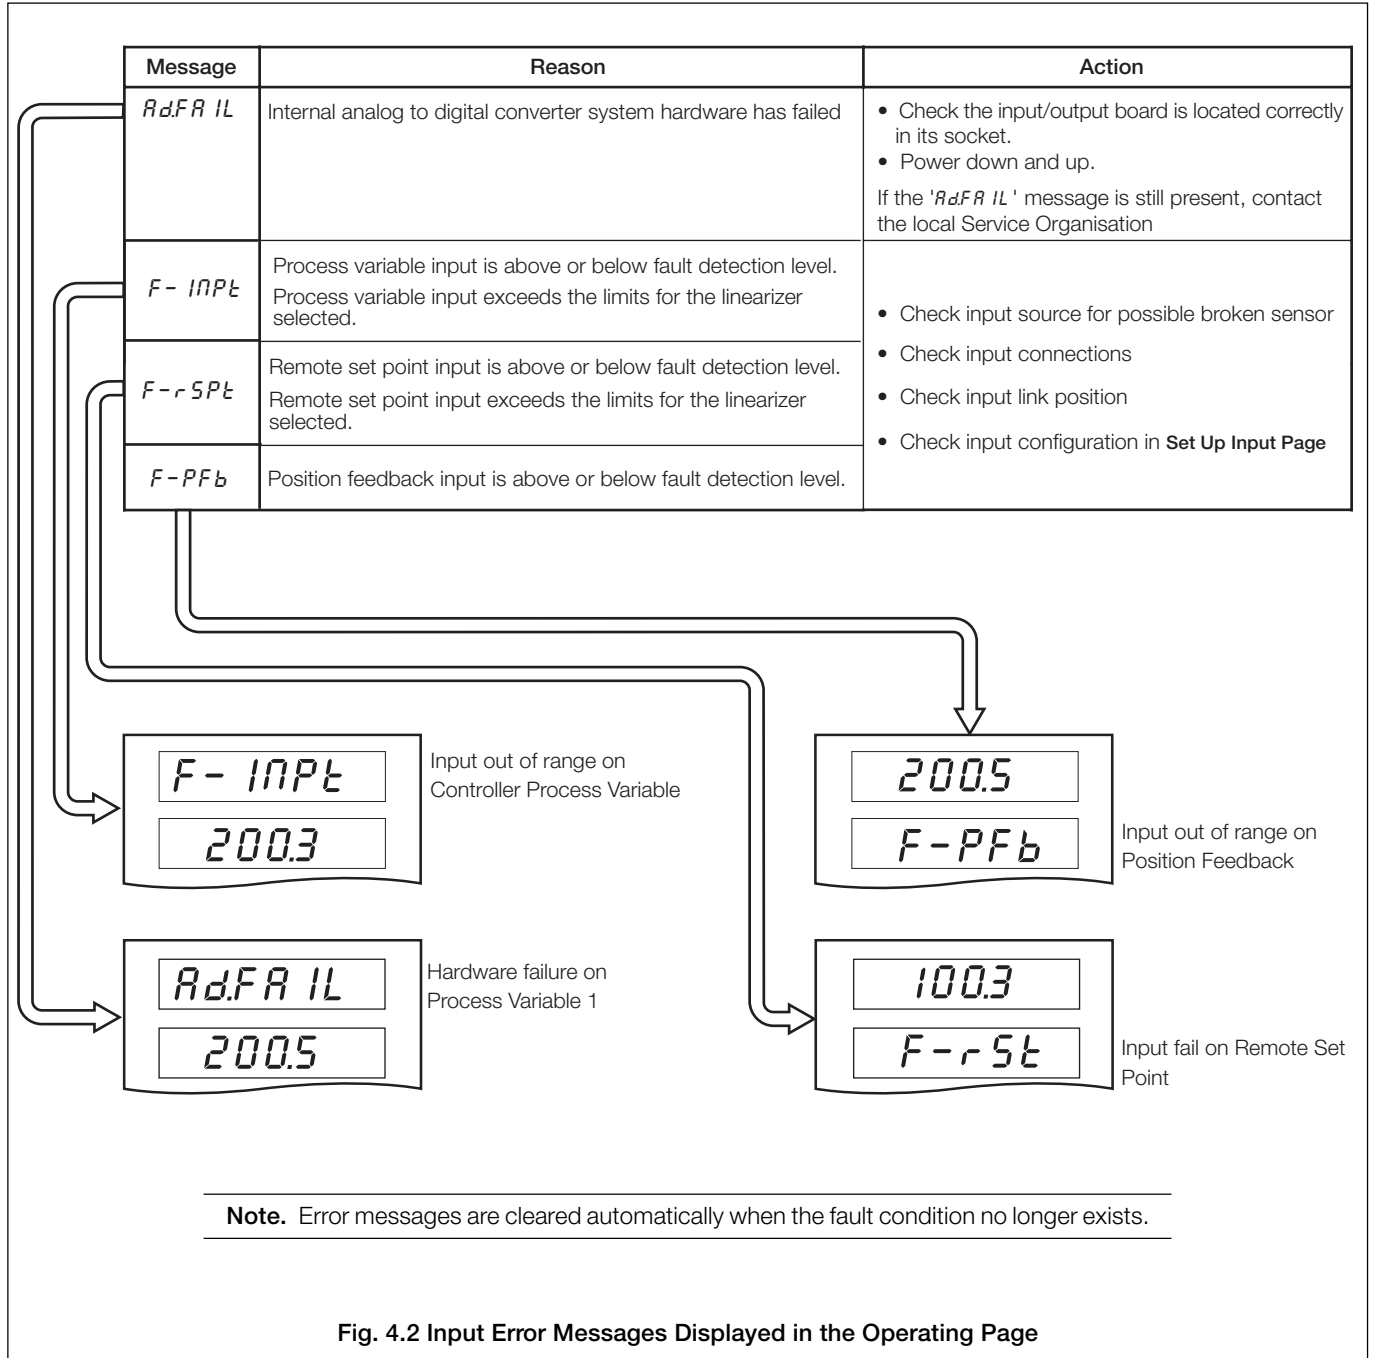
| Message | Reason | Action |
|---|---|---|
| Ad.FA IL | Internal analog to digital converter system hardware has failed | • Check the input/output board is located correctly in its socket. • Power down and up. If the 'Ad.FA IL' message is still present, contact the local Service Organisation |
| F- INPt | Process variable input is above or below fault detection level. Process variable input exceeds the limits for the linearizer selected. | • Check input source for possible broken sensor • Check input connections • Check input link position • Check input configuration in **Set Up Input Page** |
| F-rSPt | Remote set point input is above or below fault detection level. Remote set point input exceeds the limits for the linearizer selected. | |
| F-PFb | Position feedback input is above or below fault detection level. | |

F- INPt
200.3
Input out of range on Controller Process Variable

200.5
F-PFb
Input out of range on Position Feedback

Ad.FA IL
200.5
Hardware failure on Process Variable 1

100.3
F-rSt
Input fail on Remote Set Point

**Note.** Error messages are cleared automatically when the fault condition no longer exists.

**Fig. 4.2 Input Error Messages Displayed in the Operating Page**